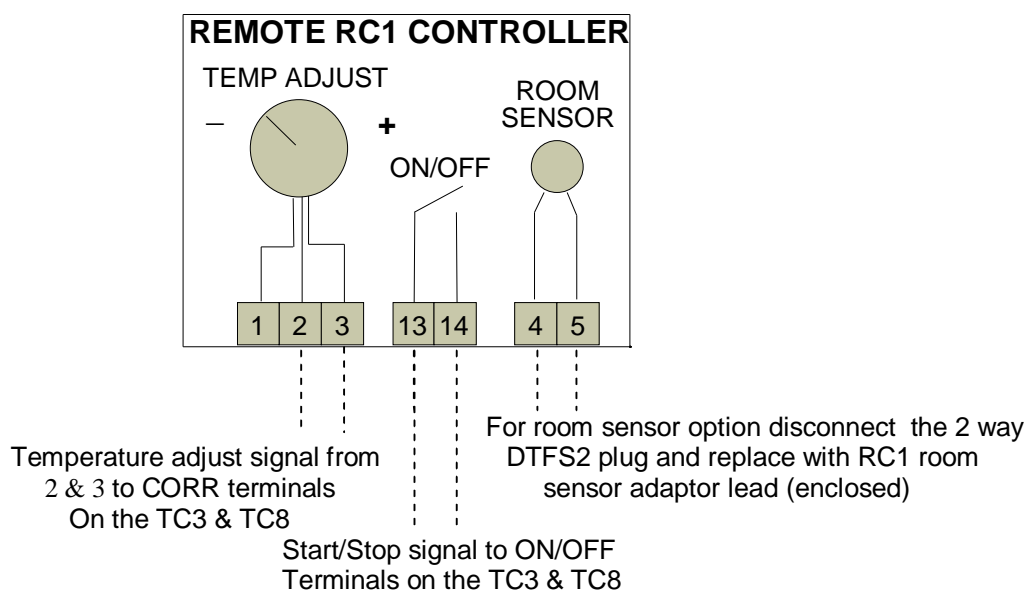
REMOTE RC1 CONTROLLER

TEMP ADJUST

–

+

ROOM SENSOR

ON/OFF

1 2 3

13 14

4 5

For room sensor option disconnect the 2 way DTFS2 plug and replace with RC1 room sensor adaptor lead (enclosed)

Temperature adjust signal from 2 & 3 to CORR terminals On the TC3 & TC8

Start/Stop signal to ON/OFF Terminals on the TC3 & TC8